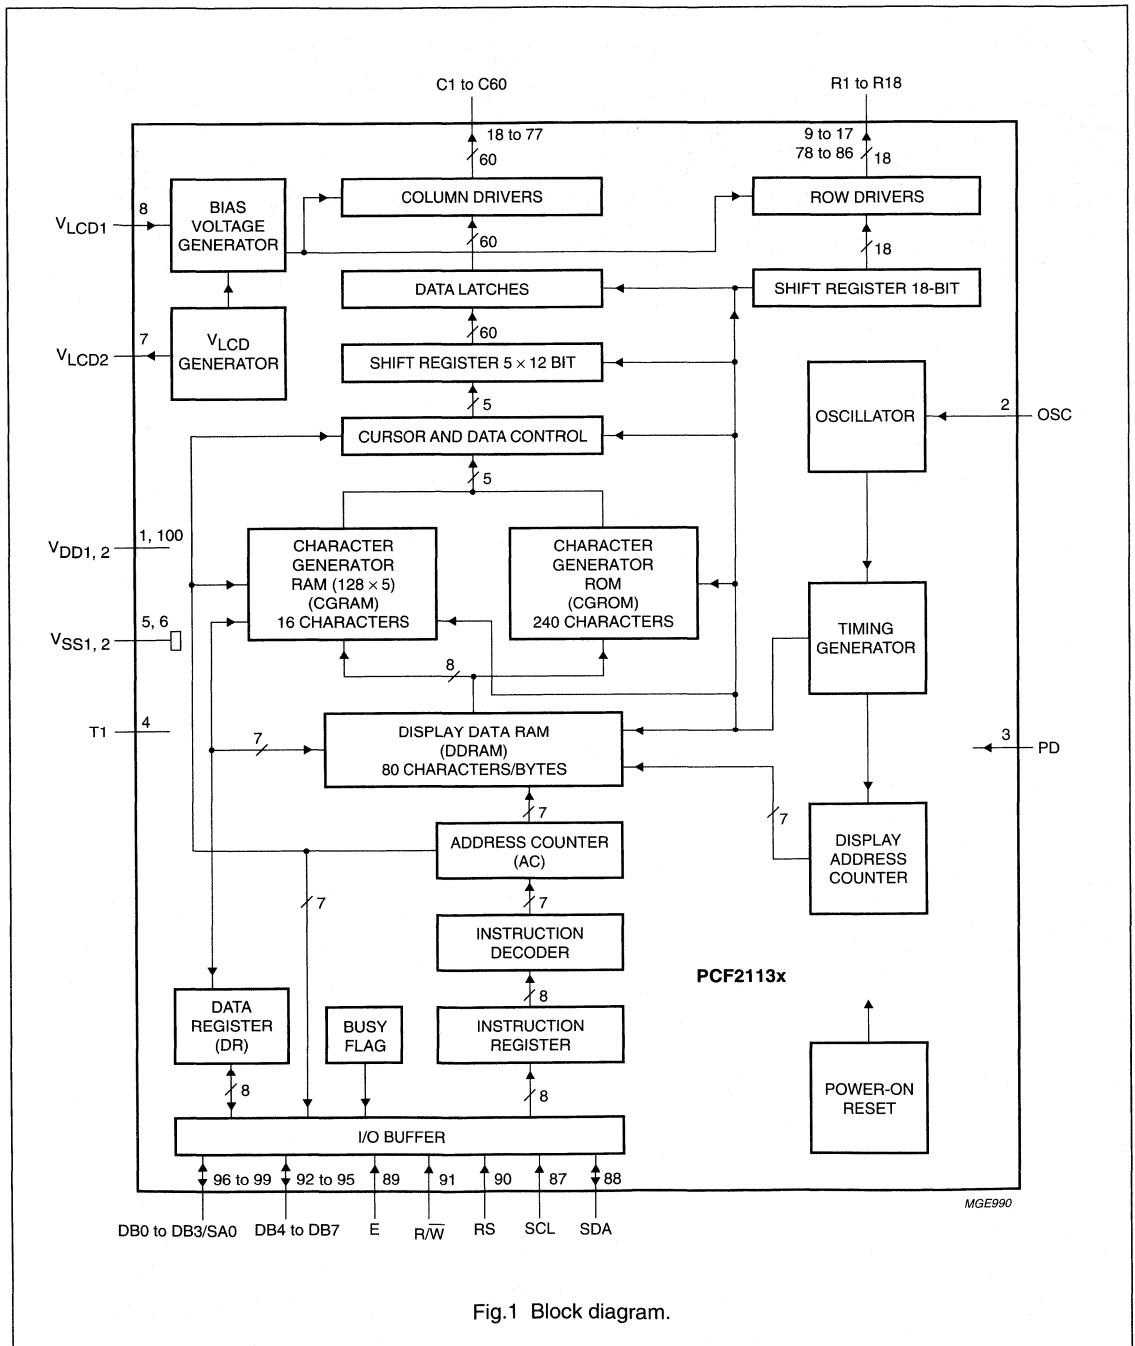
C1 to C60

R1 to R18

18 to 77

60

9 to 17
78 to 86

18

$V_{LCD1}$

8

BIAS VOLTAGE GENERATOR

COLUMN DRIVERS

ROW DRIVERS

60

18

DATA LATCHES

SHIFT REGISTER 18-BIT

$V_{LCD2}$

7

$V_{LCD}$ GENERATOR

60

SHIFT REGISTER 5 × 12 BIT

5

OSCILLATOR

2

OSC

CURSOR AND DATA CONTROL

5

$V_{DD1, 2}$

1, 100

CHARACTER GENERATOR RAM (128 × 5) (CGRAM) 16 CHARACTERS

CHARACTER GENERATOR ROM (CGROM) 240 CHARACTERS

$V_{SS1, 2}$

5, 6

TIMING GENERATOR

8

T1

4

7

DISPLAY DATA RAM (DDRAM) 80 CHARACTERS/BYTES

3

PD

7

7

ADDRESS COUNTER (AC)

DISPLAY ADDRESS COUNTER

7

7

INSTRUCTION DECODER

PCF2113x

8

DATA REGISTER (DR)

BUSY FLAG

INSTRUCTION REGISTER

POWER-ON RESET

8

8

I/O BUFFER

96 to 99

92 to 95

89

91

90

87

88

MGE990

DB0 to DB3/SA0

DB4 to DB7

E

R/$\overline{W}$

RS

SCL

SDA

Fig.1 Block diagram.